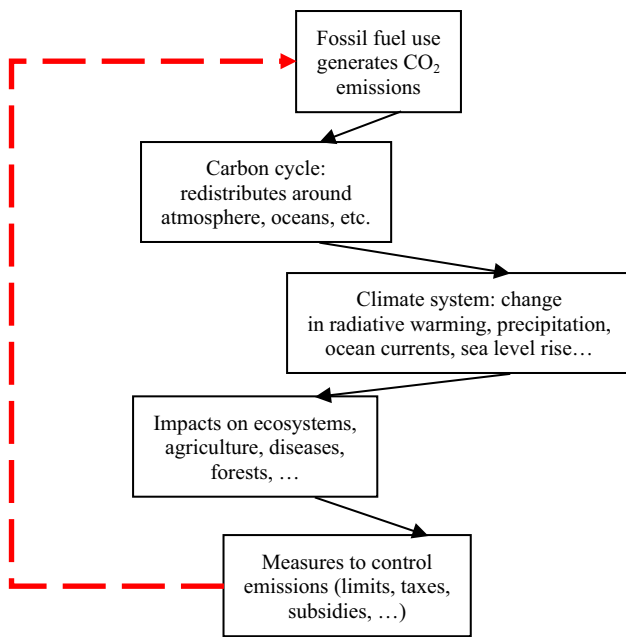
Fossil fuel use generates $CO_2$ emissions

Carbon cycle: redistributes around atmosphere, oceans, etc.

Climate system: change in radiative warming, precipitation, ocean currents, sea level rise…

Impacts on ecosystems, agriculture, diseases, forests, …

Measures to control emissions (limits, taxes, subsidies, …)